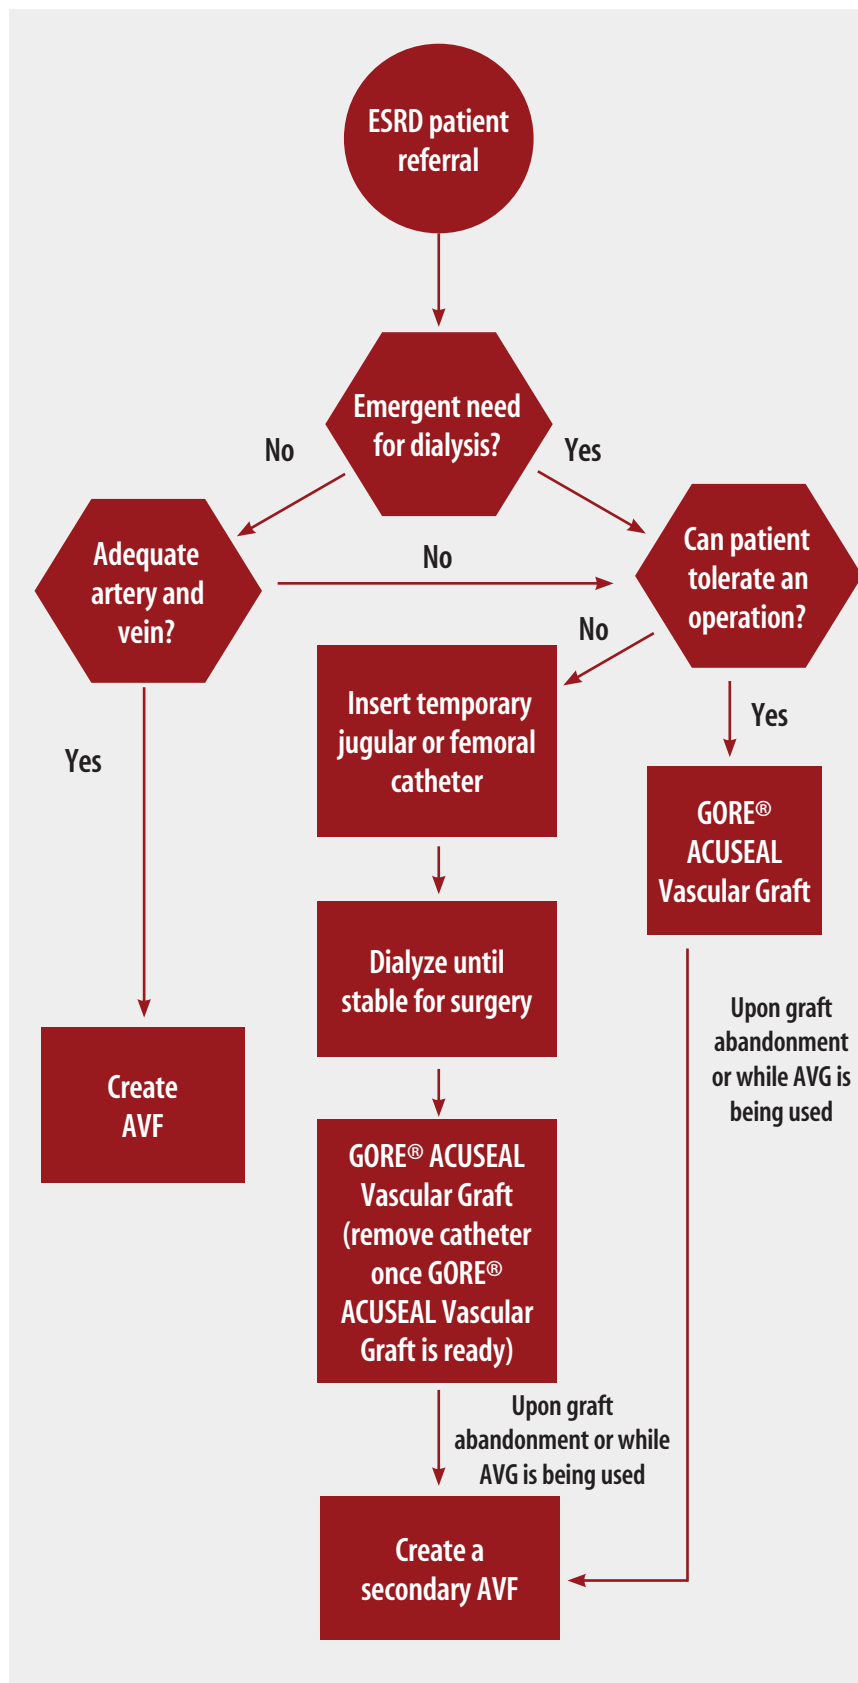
ESRD patient referral

Emergent need for dialysis?

No

Yes

Adequate artery and vein?

No

Can patient tolerate an operation?

No

Insert temporary jugular or femoral catheter

Yes

Yes

GORE® ACUSEAL Vascular Graft

Dialyze until stable for surgery

Upon graft abandonment or while AVG is being used

Create AVF

GORE® ACUSEAL Vascular Graft (remove catheter once GORE® ACUSEAL Vascular Graft is ready)

Upon graft abandonment or while AVG is being used

Create a secondary AVF